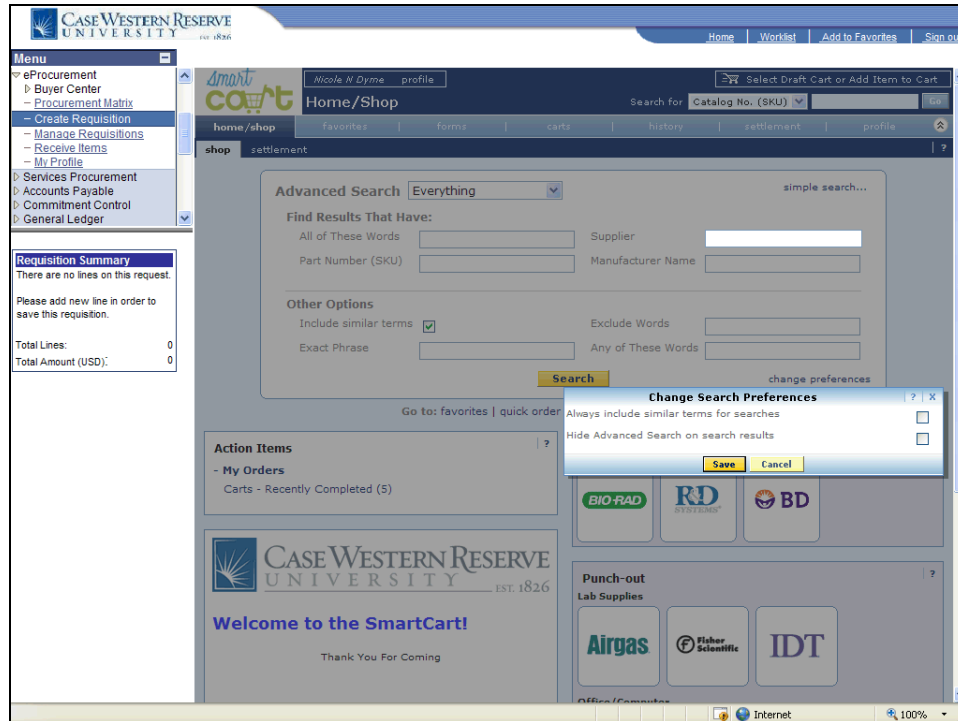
CASE WESTERN RESERVE UNIVERSITY EST. 1826

Home | Worklist | Add to Favorites | Sign ou

Menu
eProcurement
Buyer Center
Procurement Matrix
Create Requisition
Manage Requisitions
Receive Items
My Profile
Services Procurement
Accounts Payable
Commitment Control
General Ledger

Requisition Summary
There are no lines on this request.

Please add new line in order to save this requisition.

Total Lines: 0
Total Amount (USD): 0

smart cart
Nicole N Dyme profile
Select Draft Cart or Add Item to Cart
Home/Shop
Search for Catalog No. (SKU) Go

home/shop | favorites | forms | carts | history | settlement | profile

shop settlement

Advanced Search Everything
simple search...
Find Results That Have:
All of These Words
Supplier
Part Number (SKU)
Manufacturer Name

Other Options
Include similar terms
Exclude Words
Exact Phrase
Any of These Words
Search
change preferences

Go to: favorites | quick order

Change Search Preferences ? X
Always include similar terms for searches
Hide Advanced Search on search results
Save Cancel

Action Items ?
- My Orders
Carts - Recently Completed (5)

BIO-RAD
R&D SYSTEMS
BD

Punch-out ?
Lab Supplies
Airgas
Fisher Scientific
IDT
Office/Computer

CASE WESTERN RESERVE UNIVERSITY EST. 1826

Welcome to the SmartCart!

Thank You For Coming

Internet
100%